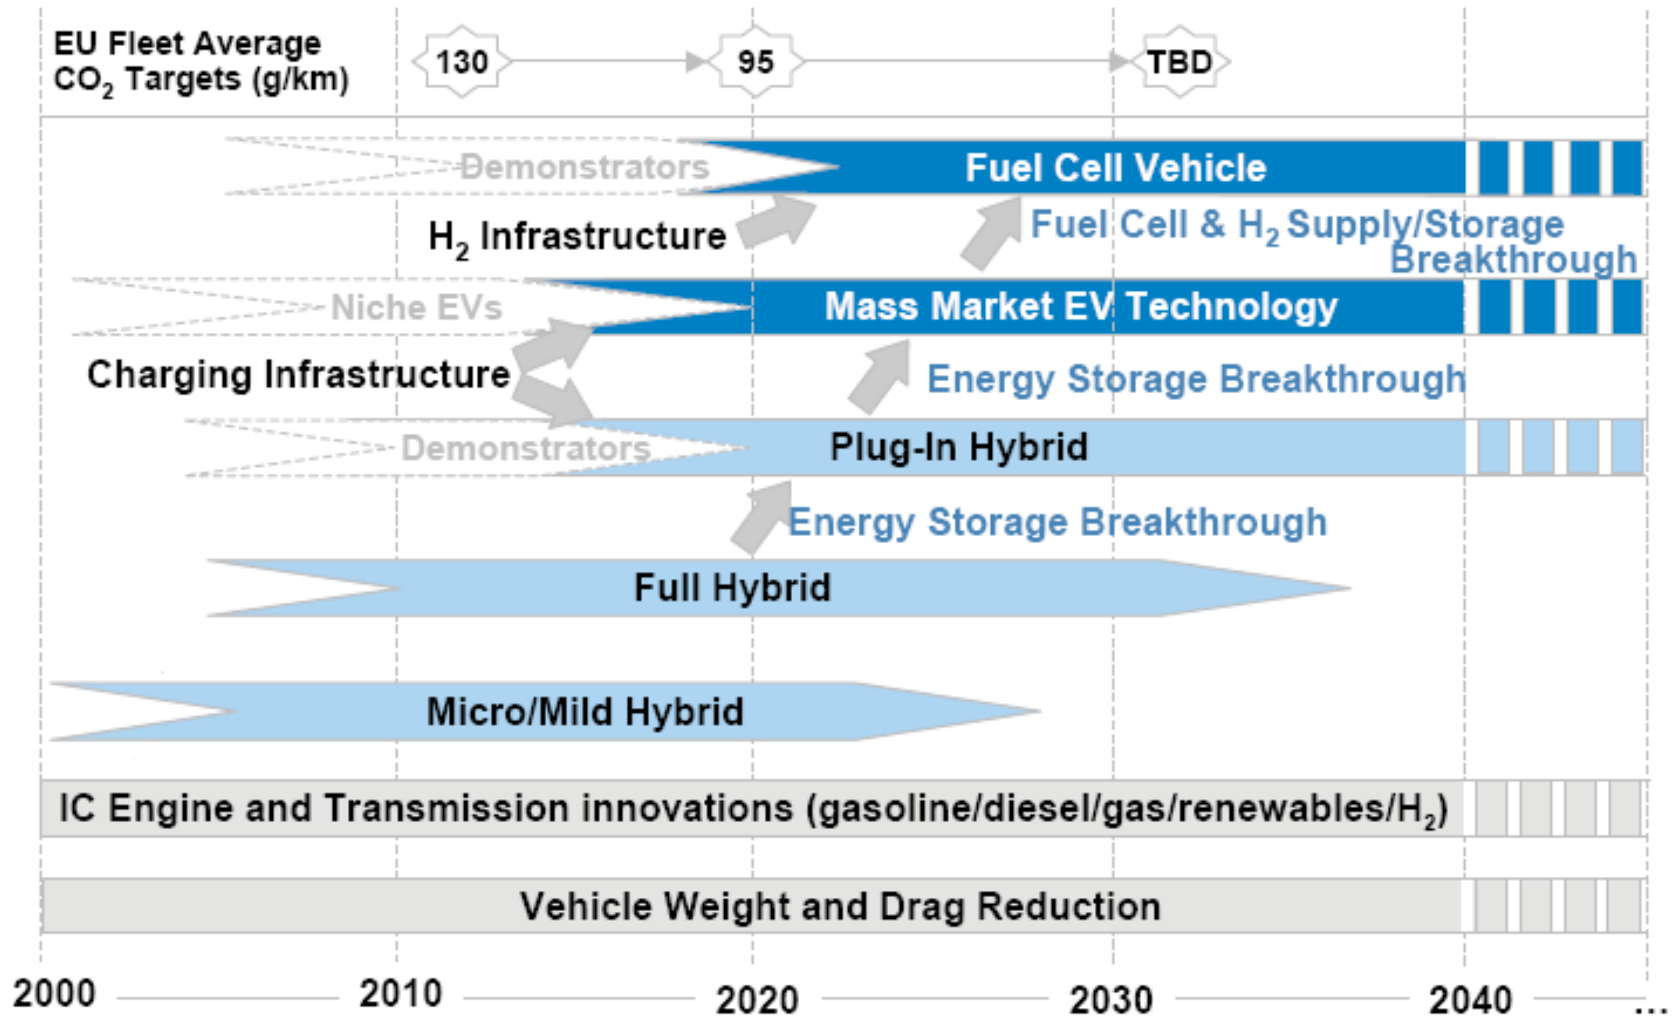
EU Fleet Average $CO_2$ Targets (g/km)

130

95

TBD

Demonstrators

Fuel Cell Vehicle

$H_2$ Infrastructure

Fuel Cell & $H_2$ Supply/Storage Breakthrough

Niche EVs

Mass Market EV Technology

Charging Infrastructure

Energy Storage Breakthrough

Demonstrators

Plug-In Hybrid

Energy Storage Breakthrough

Full Hybrid

Micro/Mild Hybrid

IC Engine and Transmission innovations (gasoline/diesel/gas/renewables/$H_2$)

Vehicle Weight and Drag Reduction

2000

2010

2020

2030

2040

...